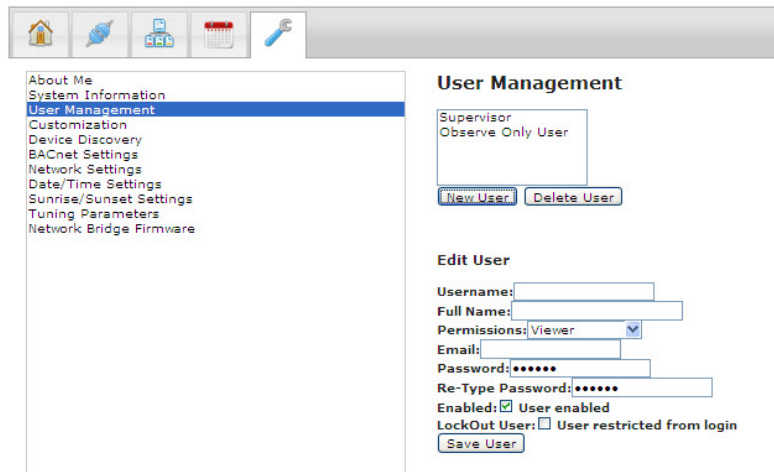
About Me
System Information
User Management
Customization
Device Discovery
BACnet Settings
Network Settings
Date/Time Settings
Sunrise/Sunset Settings
Tuning Parameters
Network Bridge Firmware

User Management

Supervisor
Observe Only User

New User Delete User

Edit User

Username:
Full Name:
Permissions: Viewer
Email:
Password: ••••••
Re-Type Password: ••••••
Enabled: User enabled
LockOut User: User restricted from login
Save User